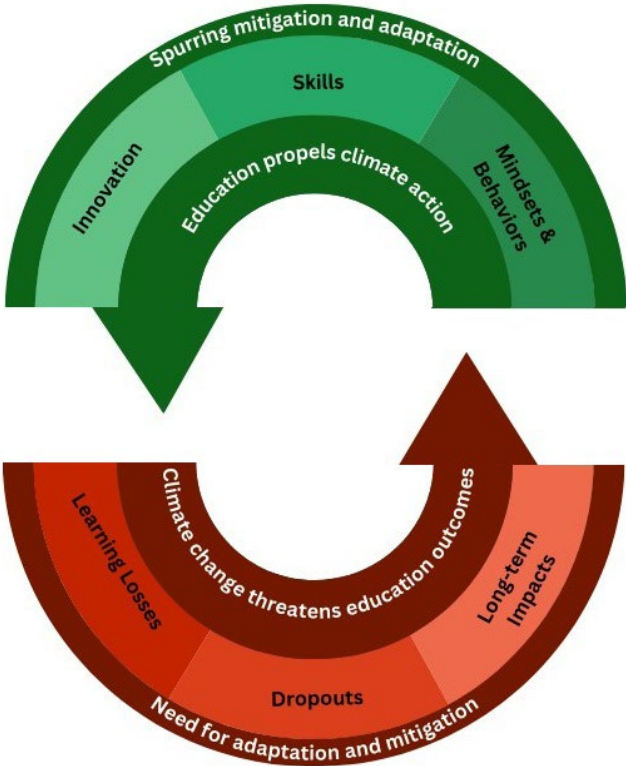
Spurring mitigation and adaptation

Skills

Innovation

Mindsets & Behaviors

Education propels climate action

Climate change threatens education outcomes

Learning Losses

Long-term Impacts

Dropouts

Need for adaptation and mitigation